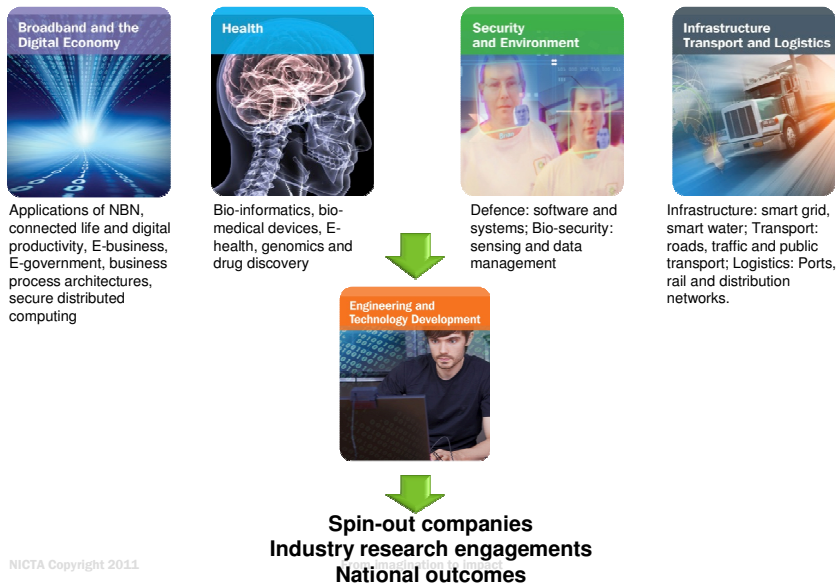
Broadband and the Digital Economy

Applications of NBN, connected life and digital productivity, E-business, E-government, business process architectures, secure distributed computing

Health

Bio-informatics, bio-medical devices, E-health, genomics and drug discovery

Security and Environment

Defence: software and systems; Bio-security: sensing and data management

Infrastructure Transport and Logistics

Infrastructure: smart grid, smart water; Transport: roads, traffic and public transport; Logistics: Ports, rail and distribution networks.

Engineering and Technology Development

Spin-out companies
Industry research engagements
National outcomes

NICTA Copyright 2011

From imagination to impact